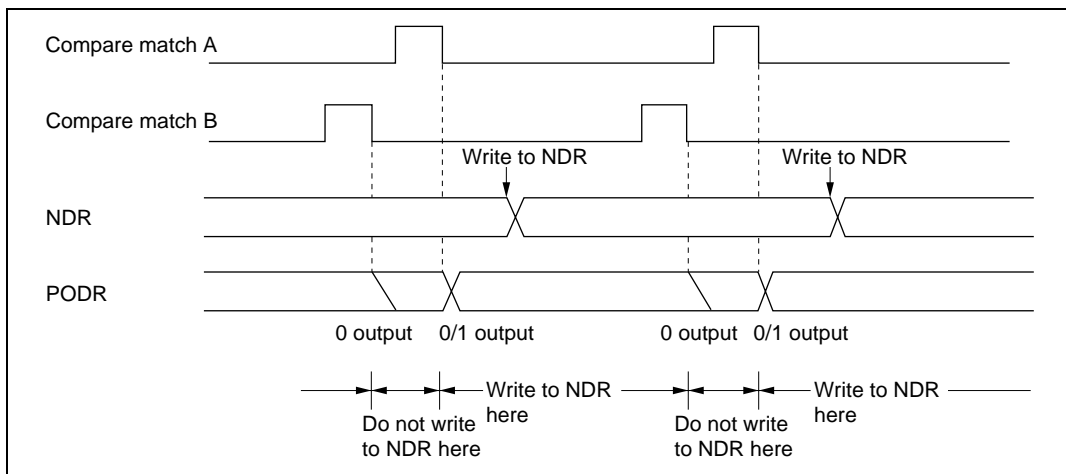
Compare match A

Compare match B

Write to NDR

Write to NDR

NDR

PODR

0 output 0/1 output

0 output 0/1 output

Do not write to NDR here

Write to NDR here

Do not write to NDR here

Write to NDR here